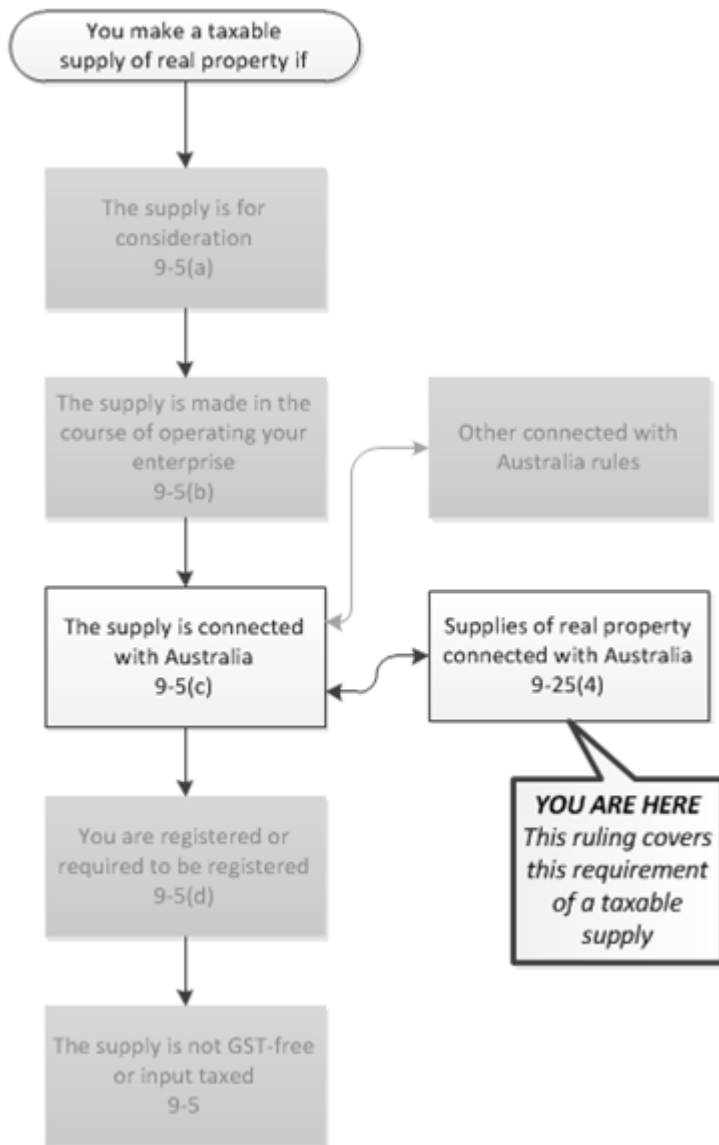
You make a taxable supply of real property if

The supply is for consideration
9-5(a)

The supply is made in the course of operating your enterprise
9-5(b)

Other connected with Australia rules

The supply is connected with Australia
9-5(c)

Supplies of real property connected with Australia
9-25(4)

YOU ARE HERE
This ruling covers this requirement of a taxable supply

You are registered or required to be registered
9-5(d)

The supply is not GST-free or input taxed
9-5